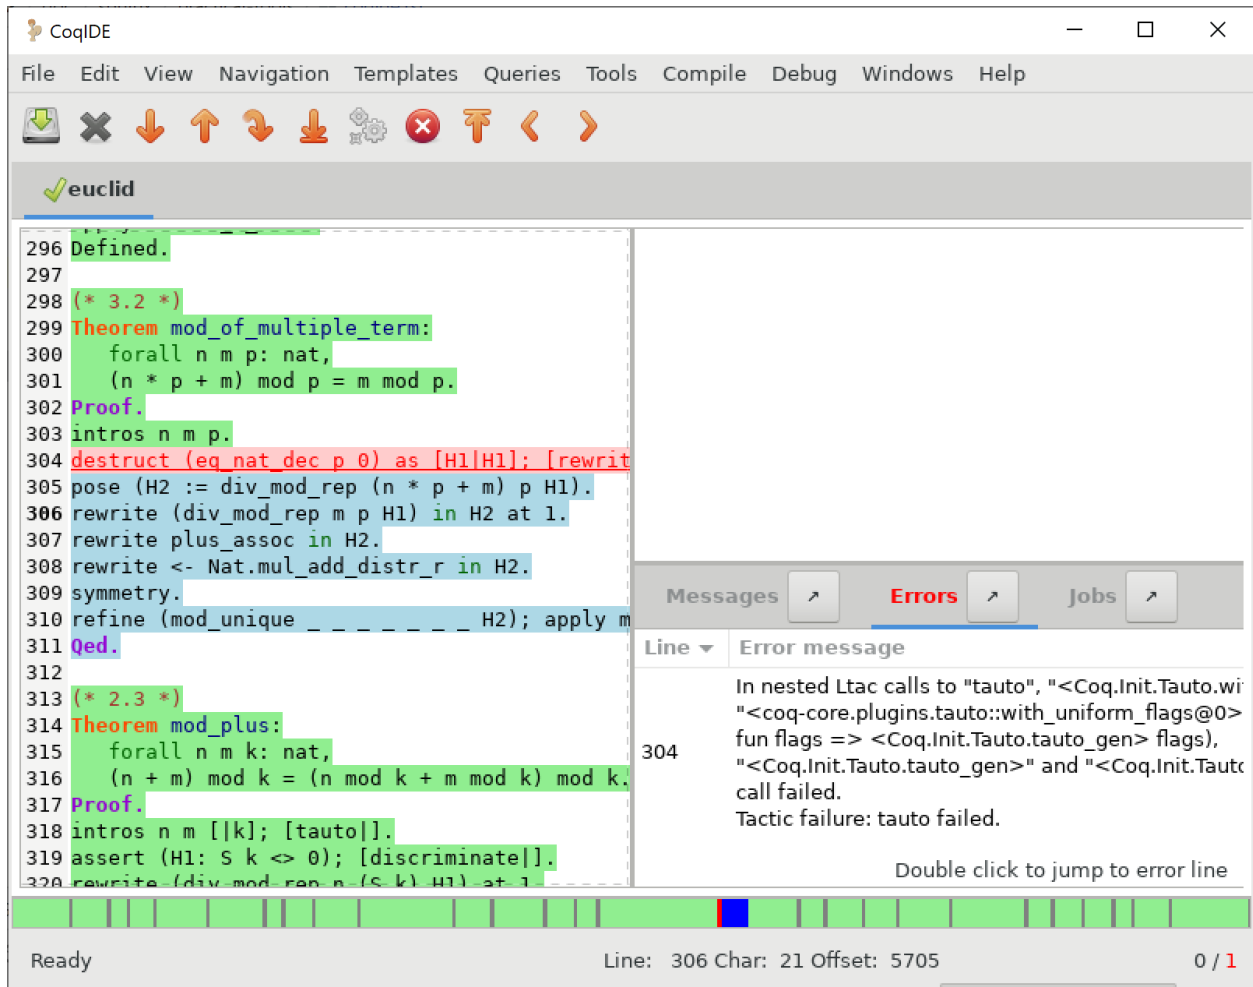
CoqIDE

File Edit View Navigation Templates Queries Tools Compile Debug Windows Help

euclid

296 Defined.
297
298 (* 3.2 *)
299 Theorem mod_of_multiple_term:
300 forall n m p: nat,
301 (n * p + m) mod p = m mod p.
302 Proof.
303 intros n m p.
304 destruct (eq_nat_dec p 0) as [H1|H1]; [rewrit
305 pose (H2 := div_mod_rep (n * p + m) p H1).
306 rewrite (div_mod_rep m p H1) in H2 at 1.
307 rewrite plus_assoc in H2.
308 rewrite <- Nat.mul_add_distr_r in H2.
309 symmetry.
310 refine (mod_unique _ _ _ _ _ _ _ _ H2); apply m
311 Qed.
312
313 (* 2.3 *)
314 Theorem mod_plus:
315 forall n m k: nat,
316 (n + m) mod k = (n mod k + m mod k) mod k.
317 Proof.
318 intros n m [|k]; [tauto|].
319 assert (H1: S k <> 0); [discriminate|].
320 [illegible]

Messages Errors Jobs

| Line | Error message |
|---|---|
| 304 | In nested Ltac calls to "tauto", "<Coq.Init.Tauto.wi "<coq-core.plugins.tauto::with_uniform_flags@0> fun flags => <Coq.Init.Tauto.tauto_gen> flags), "<Coq.Init.Tauto.tauto_gen>" and "<Coq.Init.Tautc call failed. Tactic failure: tauto failed. |

Double click to jump to error line

Ready Line: 306 Char: 21 Offset: 5705 0 / 1